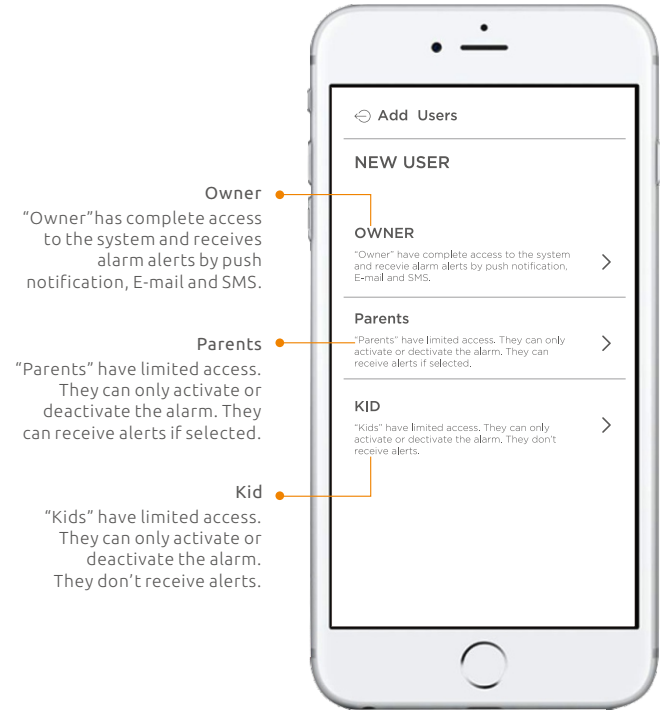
Owner
"Owner"has complete access to the system and receives alarm alerts by push notification, E-mail and SMS.

Parents
"Parents" have limited access. They can only activate or deactivate the alarm. They can receive alerts if selected.

Kid
"Kids" have limited access. They can only activate or deactivate the alarm. They don't receive alerts.

Add Users

NEW USER

OWNER
"Owner" have complete access to the system and recevie alarm alerts by push notification, E-mail and SMS.

Parents
"Parents" have limited access. They can only activate or dectivate the alarm. They can receive alerts if selected.

KID
"Kids" have limited access. They can only activate or dectivate the alarm. They don't receive alerts.